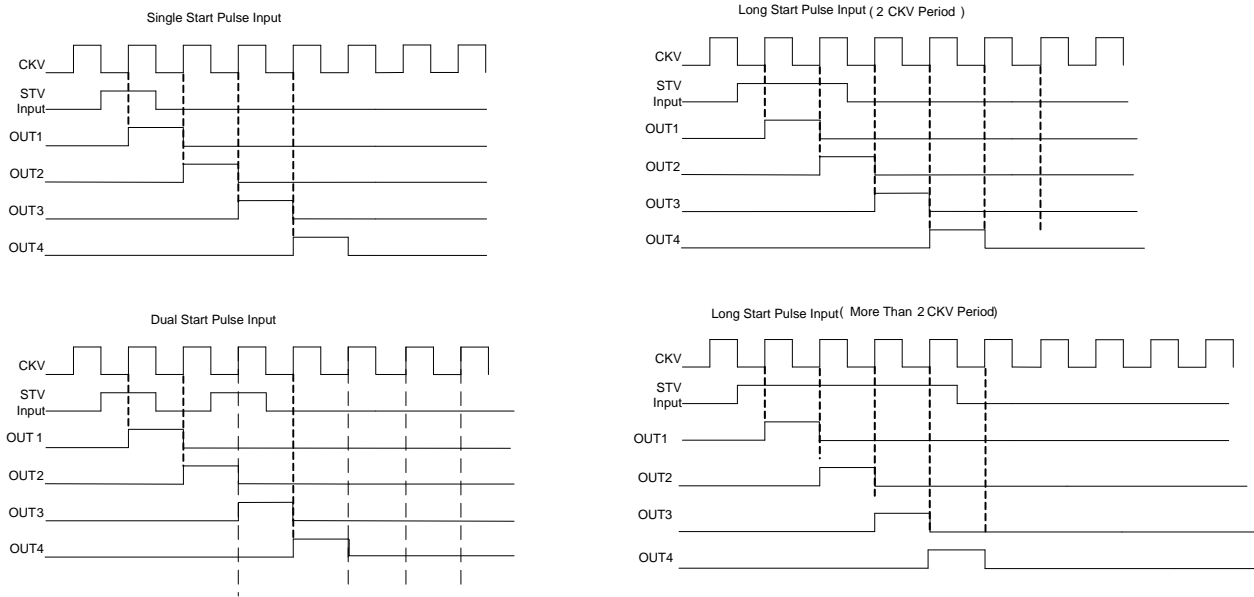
Single Start Pulse Input

CKV
STV Input
OUT1
OUT2
OUT3
OUT4

Long Start Pulse Input ( 2 CKV Period )

CKV
STV Input
OUT1
OUT2
OUT3
OUT4

Dual Start Pulse Input

CKV
STV Input
OUT 1
OUT2
OUT3
OUT4

Long Start Pulse Input( More Than 2 CKV Period)

CKV
STV Input
OUT1
OUT2
OUT3
OUT4